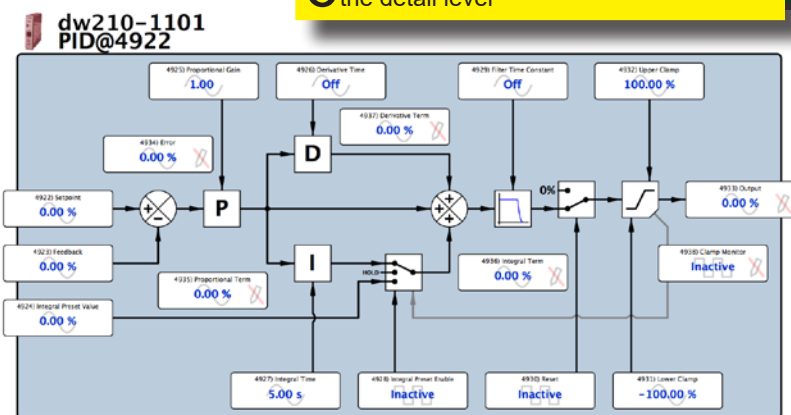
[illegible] the detail level

dw210-1101
PID@4922

4925) Proportional Gain
1.00

4926) Derivative Time
Off

4929) Filter Time Constant
Off

4932) Upper Clamp
100.00 %

4937) Derivative Term
0.00 %

4934) Error
0.00 %

D

0%

4933) Output
0.00 %

4922) Setpoint
0.00 %

+
−

P

+
+
+

4938) Clamp Monitor
Inactive

4923) Feedback
0.00 %

I

HOLD

4936) Integral Term
0.00 %

4935) Proportional Term
0.00 %

4924) Integral Preset Value
0.00 %

4927) Integral Time
5.00 s

4928) Integral Preset Enable
Inactive

4930) Reset
Inactive

4931) Lower Clamp
-100.00 %